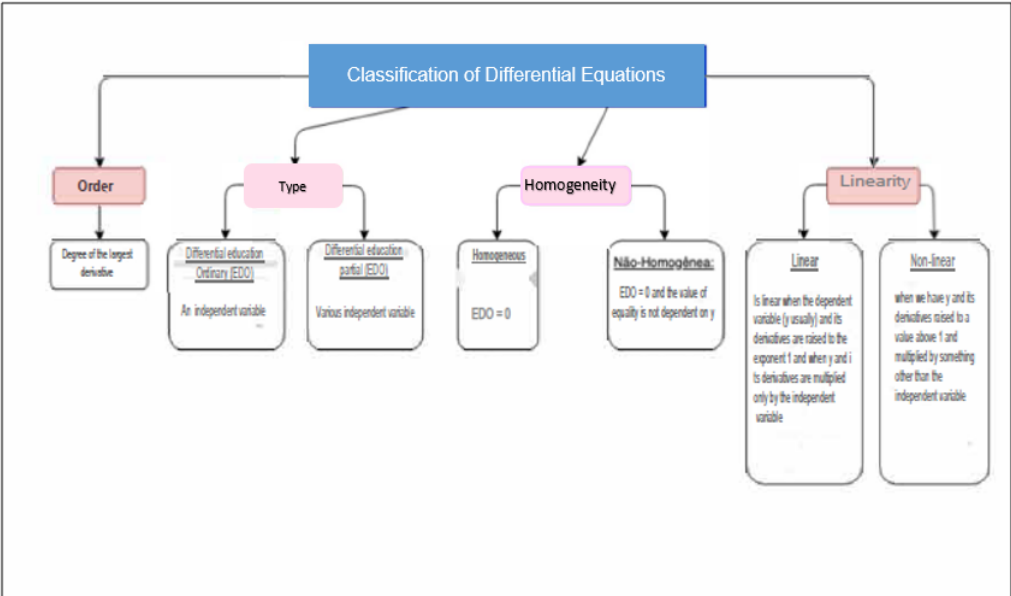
Classification of Differential Equations

Order

Degree of the largest derivative

Type

Differential education Ordinary (EDO)

An independent variable

Differential education partial (EDO)

Various independent variable

Homogeneity

Homogeneous

EDO = 0

Não-Homogênea:

EDO = 0 and the value of equality is not dependent on y

Linearity

Linear

Is linear when the dependent variable (y usually) and its derivatives are raised to the exponent 1 and when y and its derivatives are multiplied only by the independent variable

Non-linear

when we have y and its derivatives raised to a value above 1 and multiplied by something other than the independent variable